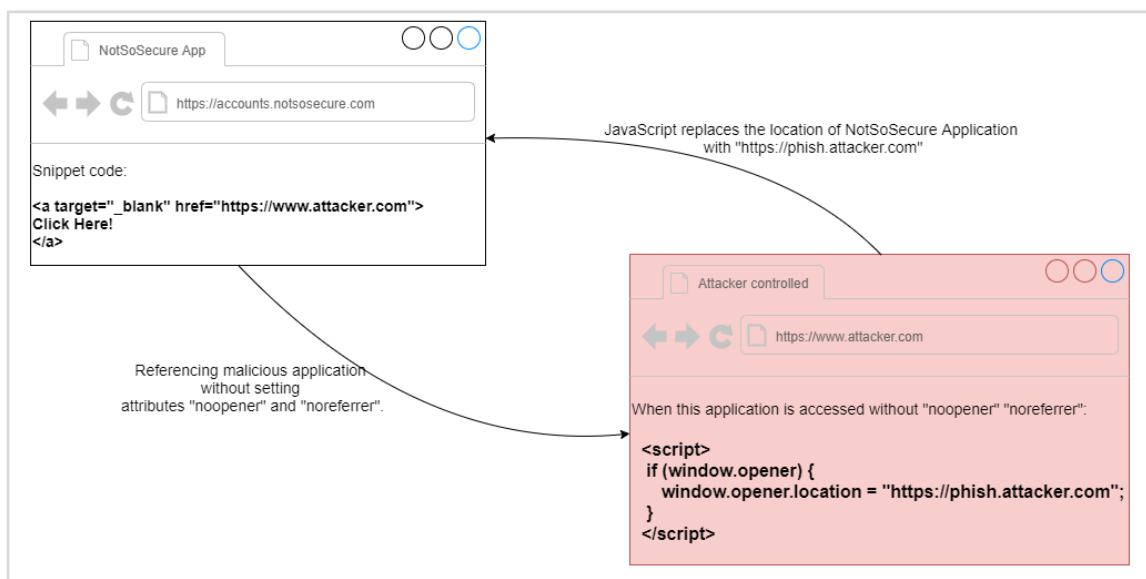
NotSoSecure App

https://accounts.notsosecure.com

Snippet code:

<a target="_blank" href="https://www.attacker.com">
Click Here!
</a>

JavaScript replaces the location of NotSoSecure Application with "https://phish.attacker.com"

Referencing malicious application without setting attributes "noopener" and "noreferrer".

Attacker controlled

https://www.attacker.com

When this application is accessed without "noopener" "noreferrer":

<script>
if (window.opener) {
window.opener.location = "https://phish.attacker.com";
}
</script>